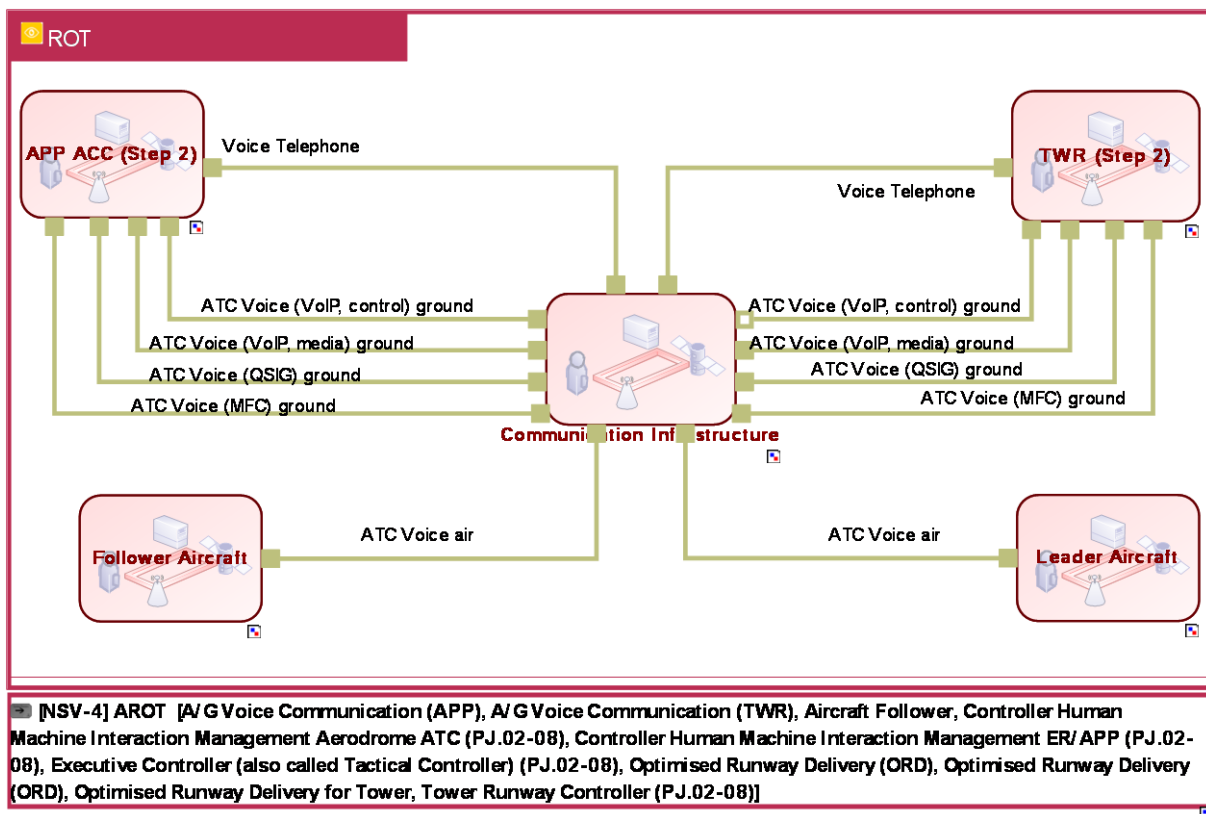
ROT

APP ACC (Step 2)

Voice Telephone

TWR (Step 2)

Voice Telephone

ATC Voice (VoIP, control) ground

ATC Voice (VoIP, media) ground

ATC Voice (QSIG) ground

ATC Voice (MFC) ground

ATC Voice (VoIP, control) ground

ATC Voice (VoIP, media) ground

ATC Voice (QSIG) ground

ATC Voice (MFC) ground

Communication Infrastructure

Follower Aircraft

ATC Voice air

ATC Voice air

Leader Aircraft

[NSV-4] AROT [A/G Voice Communication (APP), A/G Voice Communication (TWR), Aircraft Follower, Controller Human Machine Interaction Management Aerodrome ATC (PJ.02-08), Controller Human Machine Interaction Management ER/APP (PJ.02-08), Executive Controller (also called Tactical Controller) (PJ.02-08), Optimised Runway Delivery (ORD), Optimised Runway Delivery (ORD), Optimised Runway Delivery for Tower, Tower Runway Controller (PJ.02-08)]